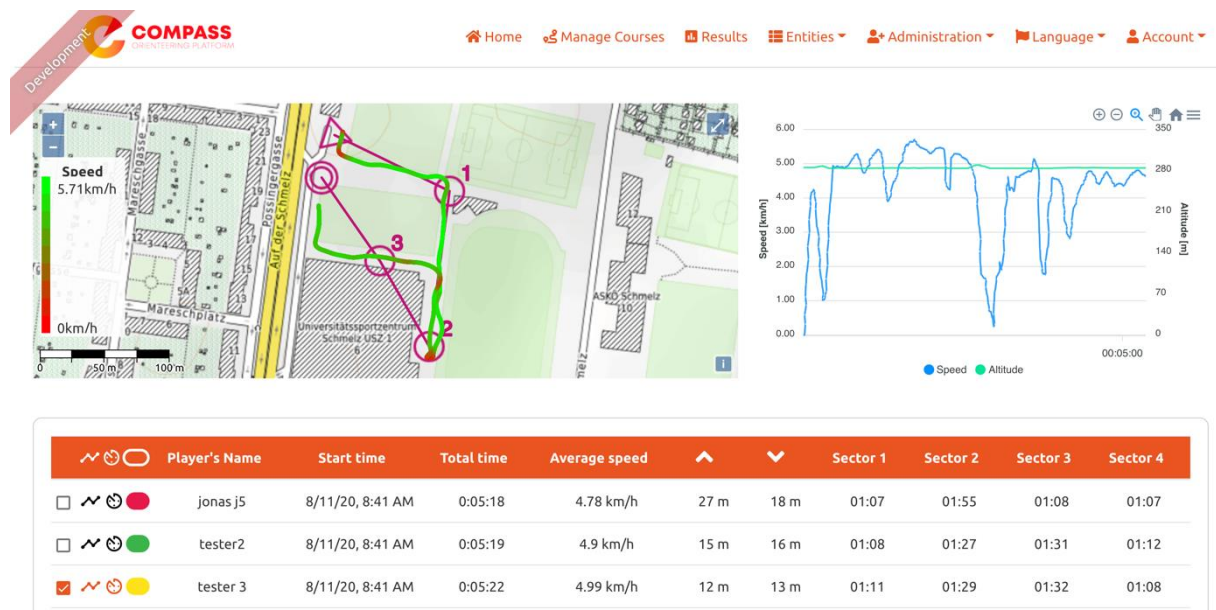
Development

COMPASS
ORIENTEERING PLATFORM

Home Manage Courses Results Entities Administration Language Account

Speed
5.71km/h
0km/h

Mareschgasse
Possingergasse
Auf der Schmelz
Mareschplatz
Universitätssportzentrum Schmelz USZ 1
ASKÖ Schmelz
1
2
3
0 50 m 100 m

6.00
5.00
4.00
3.00
2.00
1.00
0.00
Speed [km/h]
350
280
210
140
70
0
Altitude [m]
00:05:00
Speed Altitude

| | Player's Name | Start time | Total time | Average speed | ^ | v | Sector 1 | Sector 2 | Sector 3 | Sector 4 |
|---|---|---|---|---|---|---|---|---|---|---|
| | jonas j5 | 8/11/20, 8:41 AM | 0:05:18 | 4.78 km/h | 27 m | 18 m | 01:07 | 01:55 | 01:08 | 01:07 |
| | tester2 | 8/11/20, 8:41 AM | 0:05:19 | 4.9 km/h | 15 m | 16 m | 01:08 | 01:27 | 01:31 | 01:12 |
| | tester 3 | 8/11/20, 8:41 AM | 0:05:22 | 4.99 km/h | 12 m | 13 m | 01:11 | 01:29 | 01:32 | 01:08 |